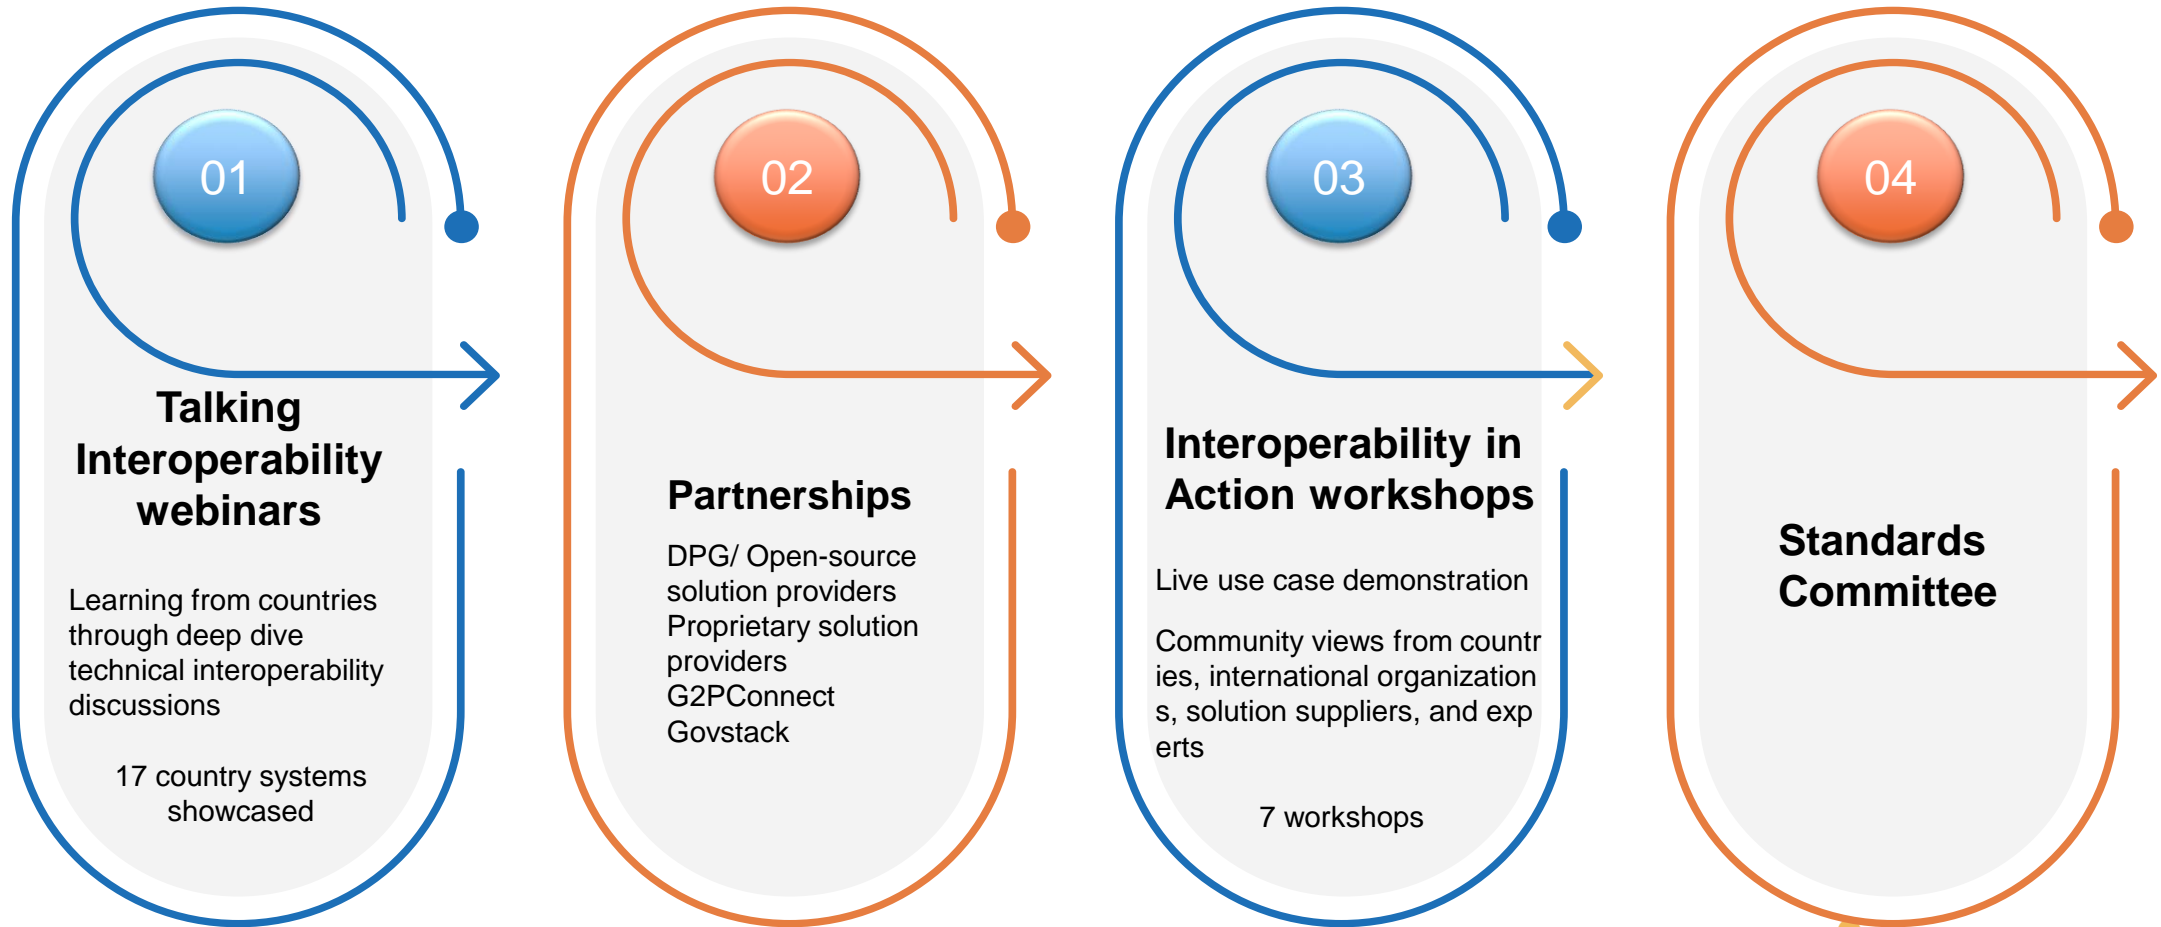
01

Talking Interoperability webinars

Learning from countries through deep dive technical interoperability discussions

17 country systems showcased

02

Partnerships

DPG/ Open-source solution providers
Proprietary solution providers
G2PConnect
Govstack

03

Interoperability in Action workshops

Live use case demonstration

Community views from countries, international organizations, solution suppliers, and experts

7 workshops

04

Standards Committee